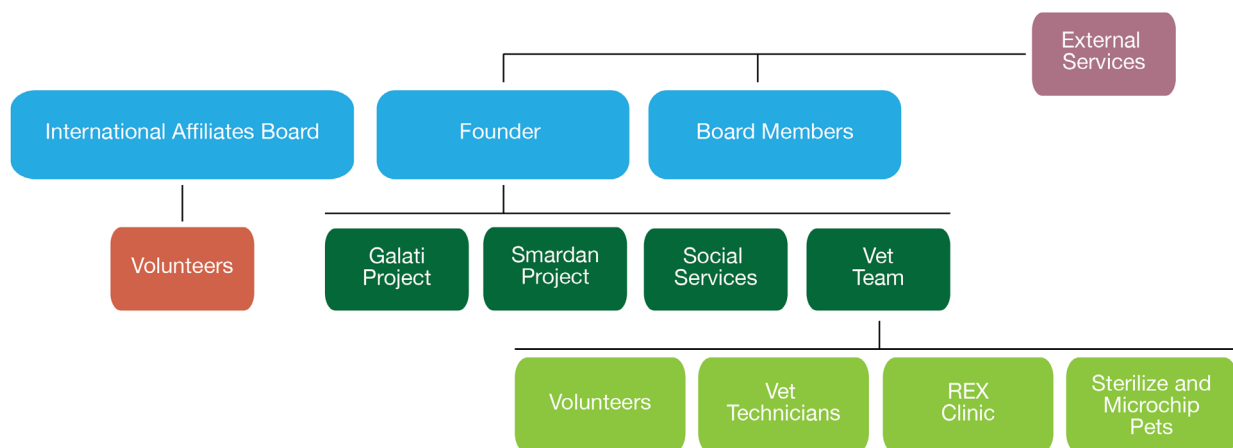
External Services

International Affiliates Board

Founder

Board Members

Volunteers

Galati Project

Smardan Project

Social Services

Vet Team

Volunteers

Vet Technicians

REX Clinic

Sterilize and Microchip Pets